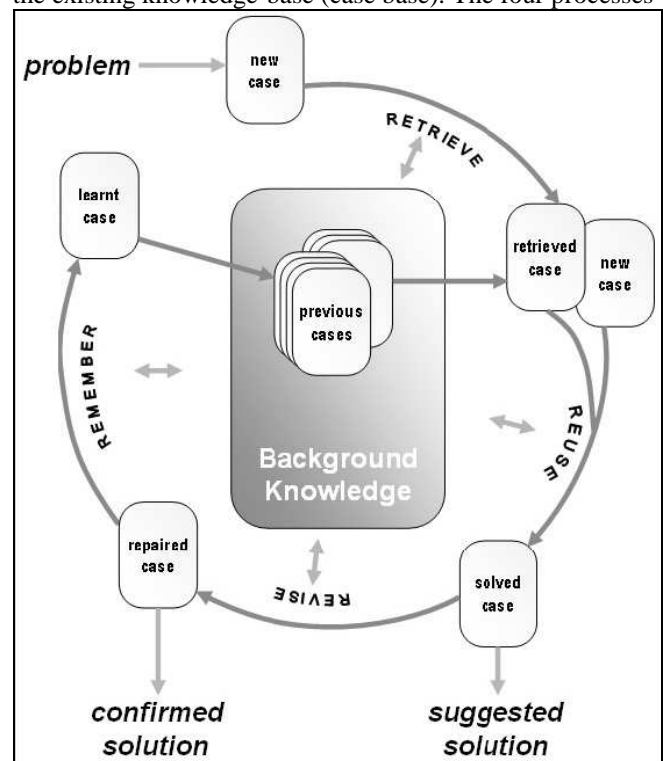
the existing knowledge base (case base). The four processes

problem

new case

RETRIEVE

learnt case

retrieved case

new case

previous cases

REMEMBER

REUSE

Background Knowledge

repaired case

REVISE

solved case

confirmed solution

suggested solution